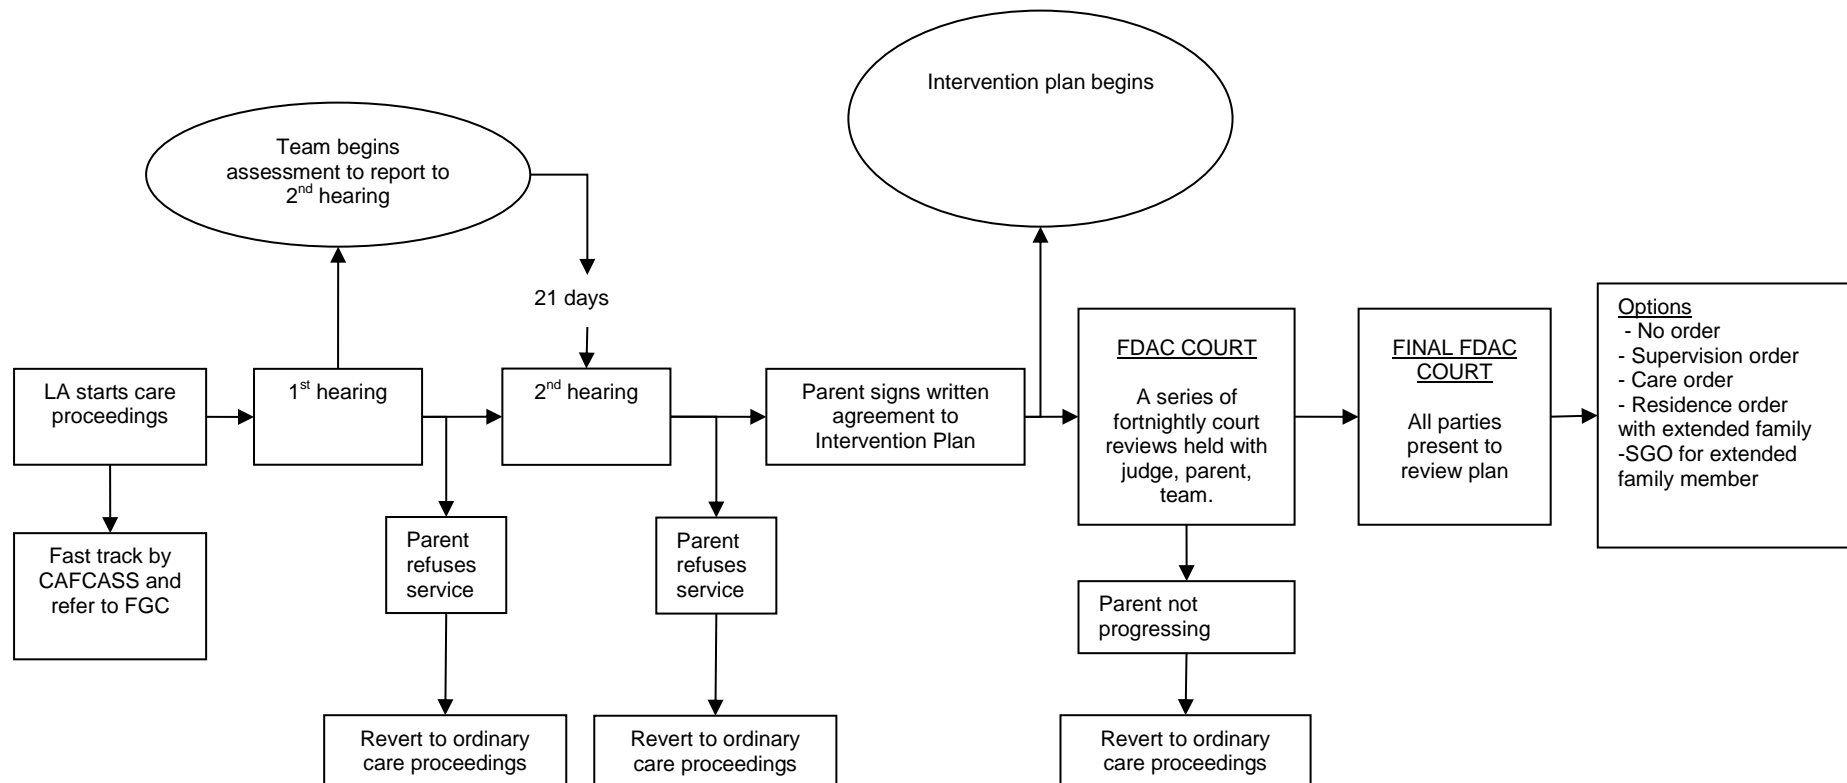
Intervention plan begins

Team begins assessment to report to 2$^{nd}$ hearing

21 days

LA starts care proceedings

1$^{st}$ hearing

2$^{nd}$ hearing

Parent signs written agreement to Intervention Plan

FDAC COURT

A series of fortnightly court reviews held with judge, parent, team.

FINAL FDAC COURT

All parties present to review plan

Options
- No order
- Supervision order
- Care order
- Residence order with extended family
-SGO for extended family member

Fast track by CAFCASS and refer to FGC

Parent refuses service

Parent refuses service

Parent not progressing

Revert to ordinary care proceedings

Revert to ordinary care proceedings

Revert to ordinary care proceedings